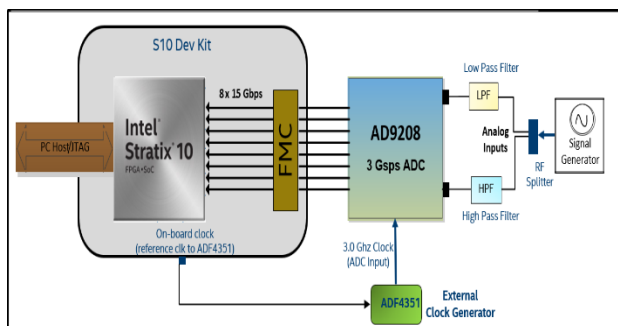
S10 Dev Kit

8 x 15 Gbps

PC Host/JTAG

Intel® Stratix® 10
FPGA • SoC

FMC

AD9208
3 Gsps ADC

Low Pass Filter

LPF

Analog Inputs

HPF

High Pass Filter

RF Splitter

Signal Generator

On-board clock
(reference clk to ADF4351)

3.0 Ghz Clock
(ADC Input)

ADF4351

External
Clock Generator